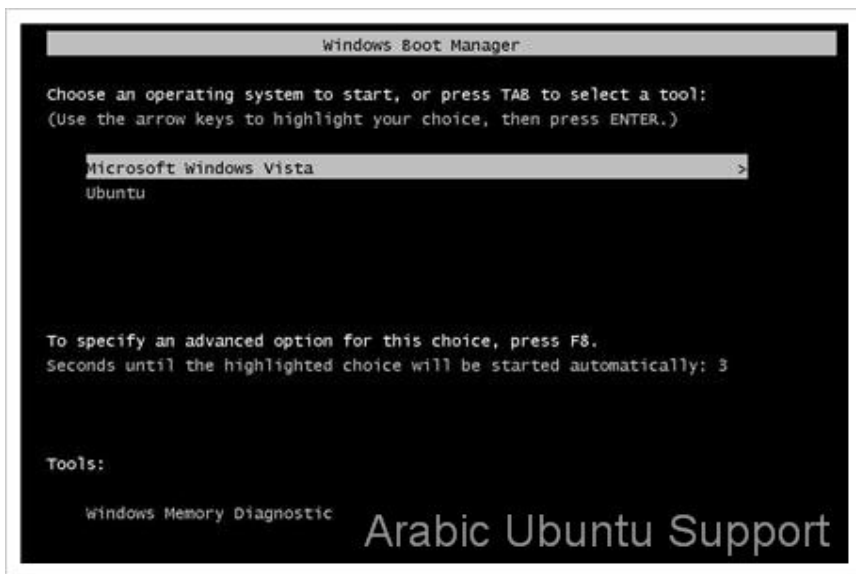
Windows Boot Manager

Choose an operating system to start, or press TAB to select a tool:
(Use the arrow keys to highlight your choice, then press ENTER.)

Microsoft Windows Vista >
Ubuntu

To specify an advanced option for this choice, press F8.
Seconds until the highlighted choice will be started automatically: 3

Tools:

Windows Memory Diagnostic

Arabic Ubuntu Support